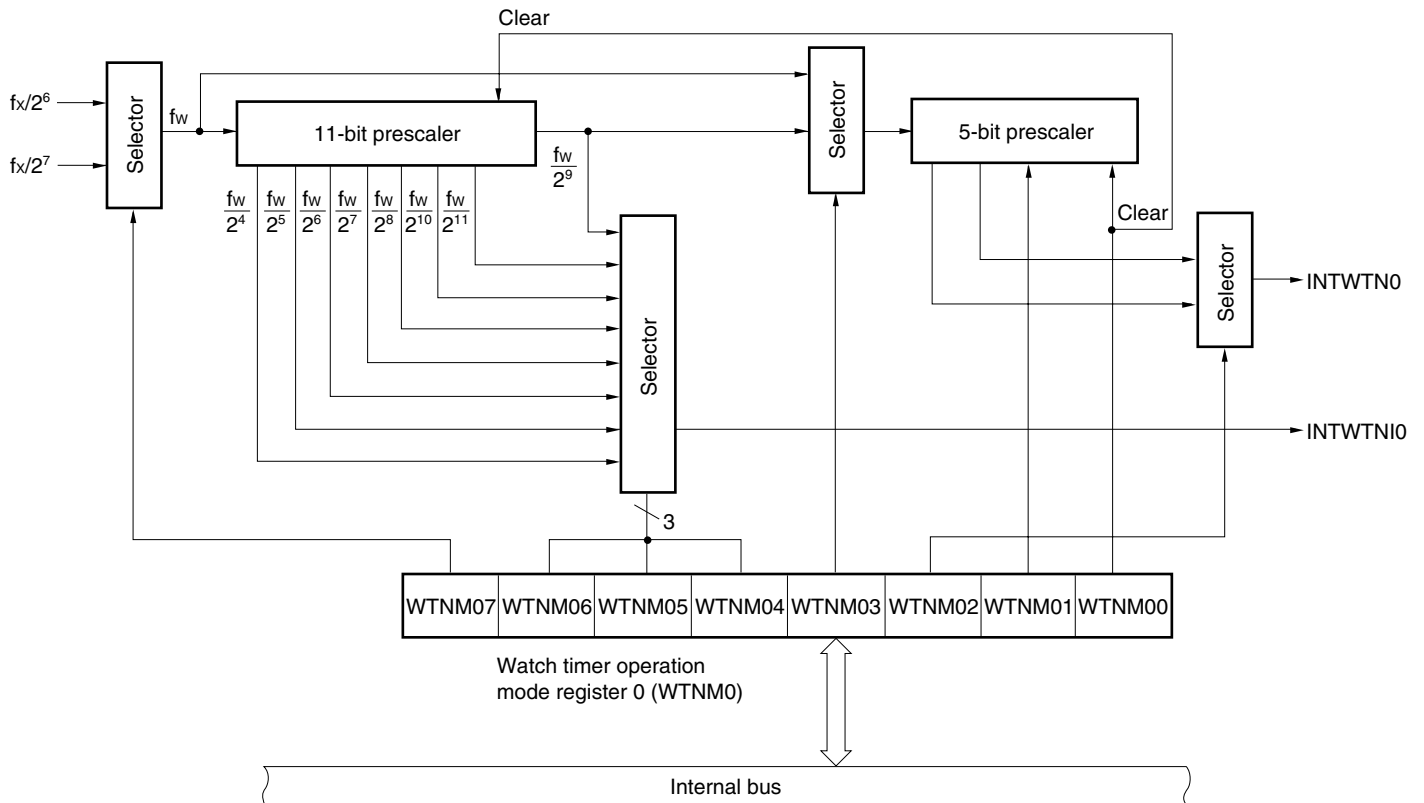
Clear

$f_X/2^6$

$f_X/2^7$

Selector

$f_W$

11-bit prescaler

$\frac{f_W}{2^9}$

Selector

5-bit prescaler

$\frac{f_W}{2^4}$ $\frac{f_W}{2^5}$ $\frac{f_W}{2^6}$ $\frac{f_W}{2^7}$ $\frac{f_W}{2^8}$ $\frac{f_W}{2^{10}}$ $\frac{f_W}{2^{11}}$

Clear

Selector

INTWTN0

Selector

INTWTNI0

3

| WTNM07 | WTNM06 | WTNM05 | WTNM04 | WTNM03 | WTNM02 | WTNM01 | WTNM00 |
|---|---|---|---|---|---|---|---|

Watch timer operation mode register 0 (WTNM0)

Internal bus